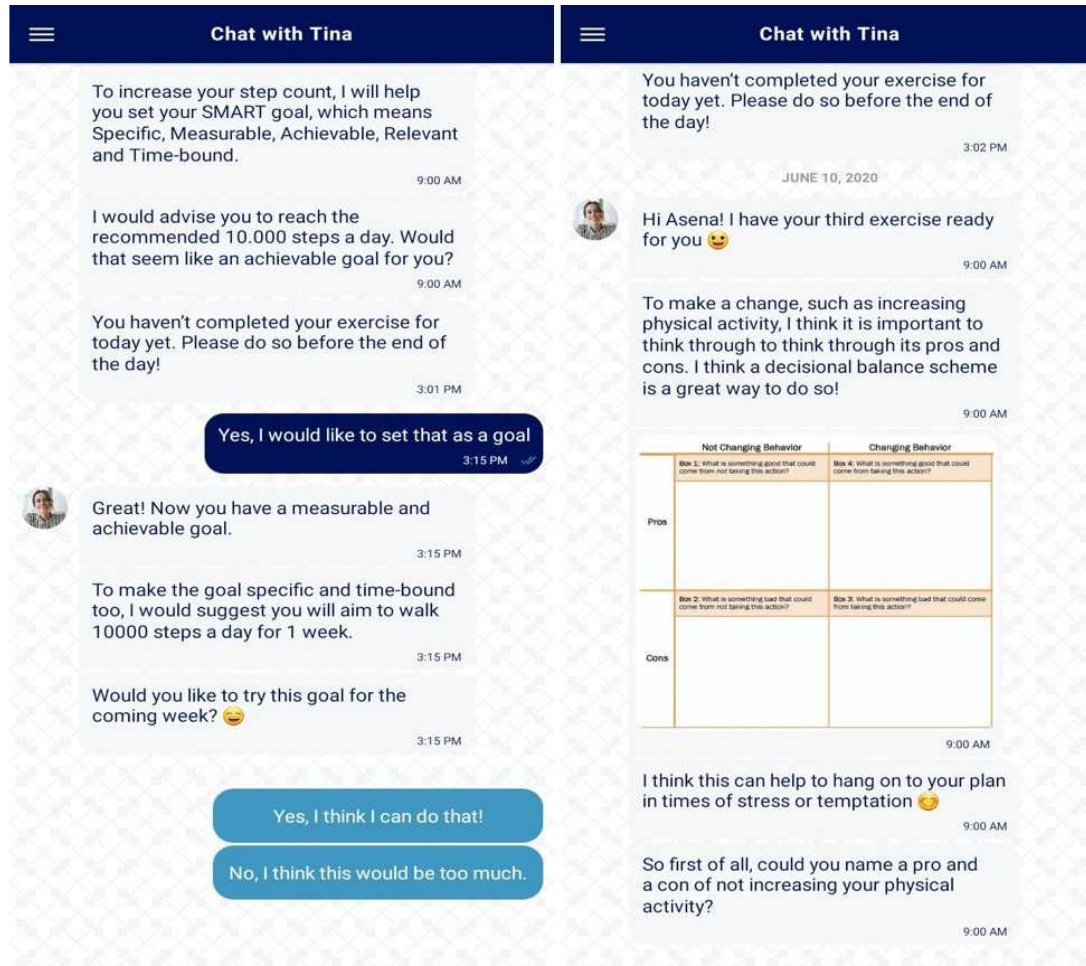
Chat with Tina

To increase your step count, I will help you set your SMART goal, which means Specific, Measurable, Achievable, Relevant and Time-bound.
9:00 AM

I would advise you to reach the recommended 10.000 steps a day. Would that seem like an achievable goal for you?
9:00 AM

You haven't completed your exercise for today yet. Please do so before the end of the day!
3:01 PM

Yes, I would like to set that as a goal
3:15 PM

Great! Now you have a measurable and achievable goal.
3:15 PM

To make the goal specific and time-bound too, I would suggest you will aim to walk 10000 steps a day for 1 week.
3:15 PM

Would you like to try this goal for the coming week? 😄
3:15 PM

Yes, I think I can do that!

No, I think this would be too much.

Chat with Tina

You haven't completed your exercise for today yet. Please do so before the end of the day!
3:02 PM

JUNE 10, 2020

Hi Asena! I have your third exercise ready for you 😉
9:00 AM

To make a change, such as increasing physical activity, I think it is important to think through to think through its pros and cons. I think a decisional balance scheme is a great way to do so!
9:00 AM

| | Not Changing Behavior | Changing Behavior |
|---|---|---|
| Pros | Box 1: What is something good that could come from not taking this action? | Box 4: What is something good that could come from taking this action? |
| Cons | Box 2: What is something bad that could come from not taking this action? | Box 3: What is something bad that could come from taking this action? |

9:00 AM

I think this can help to hang on to your plan in times of stress or temptation 😊
9:00 AM

So first of all, could you name a pro and a con of not increasing your physical activity?
9:00 AM